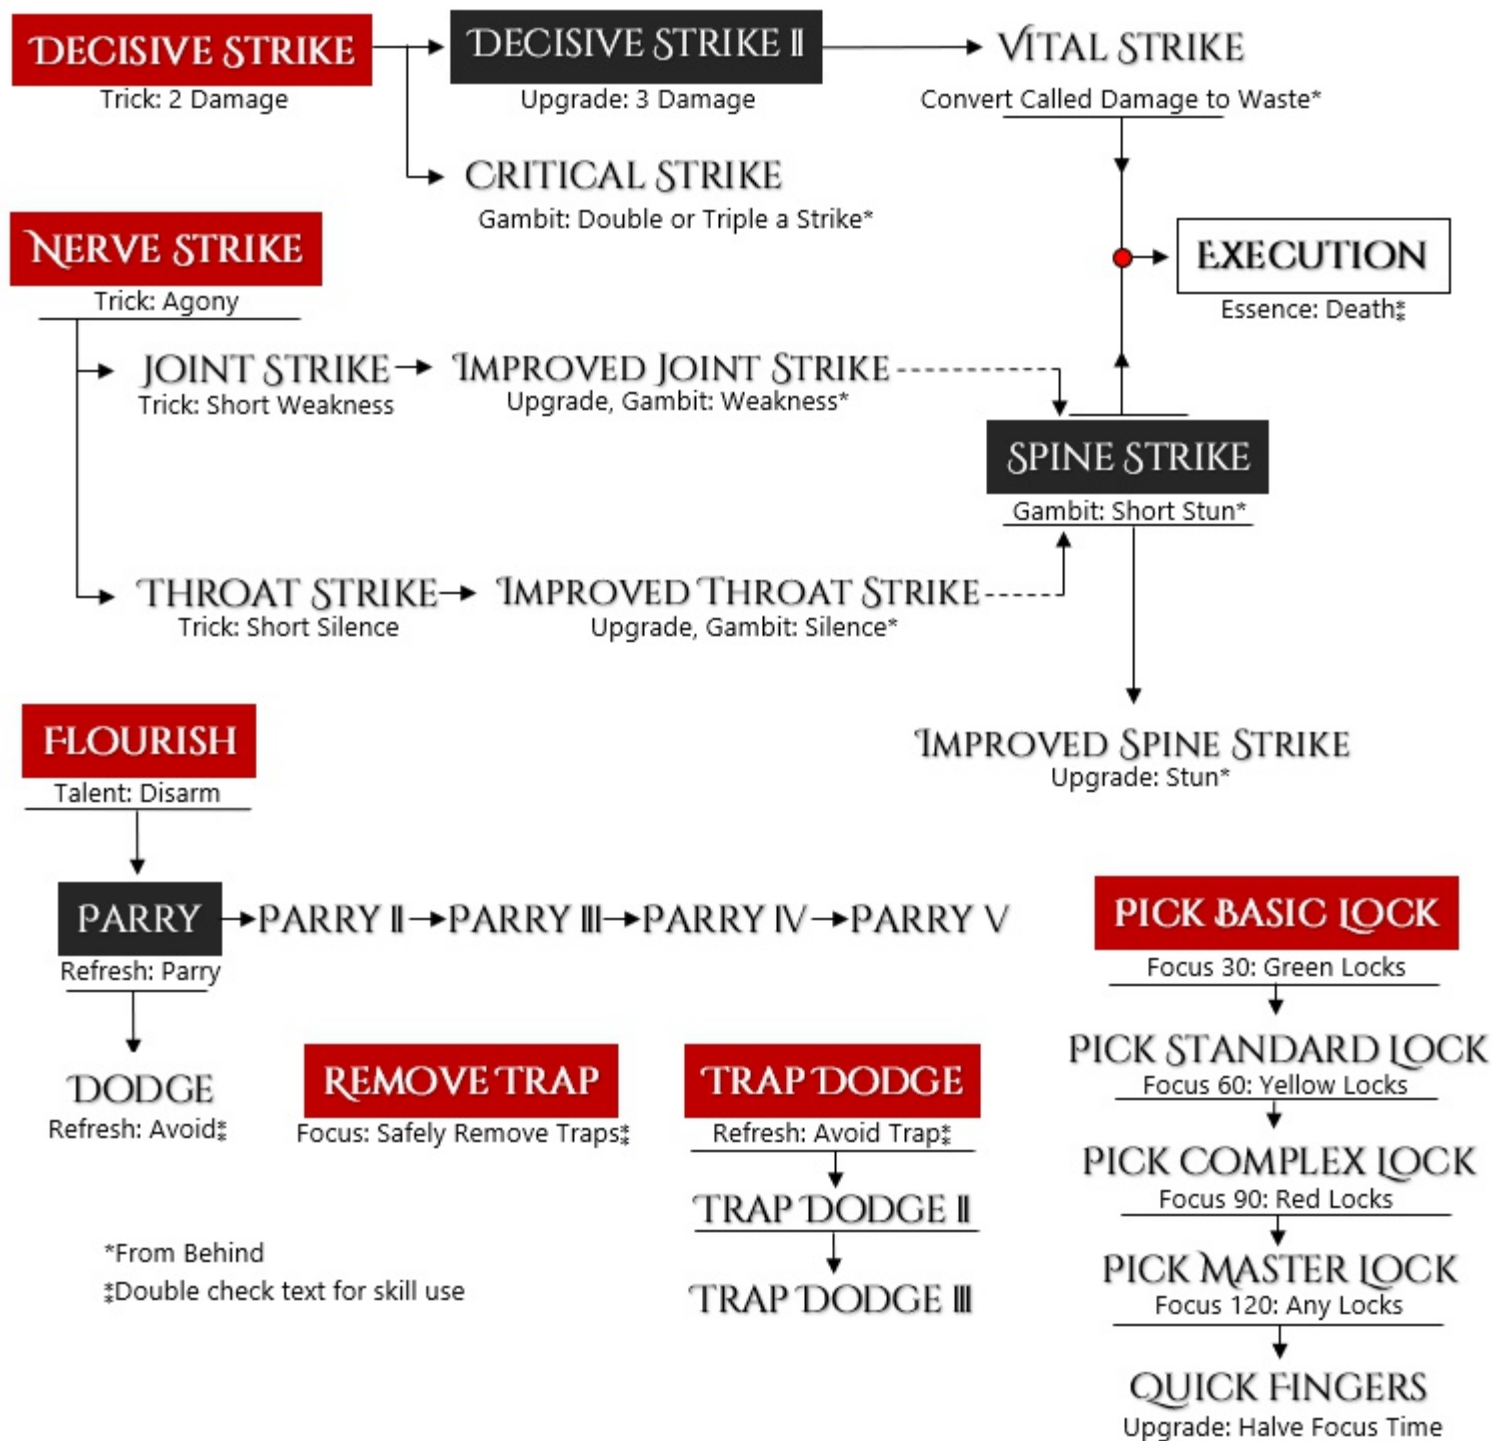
DECISIVE STRIKE
Trick: 2 Damage

DECISIVE STRIKE II
Upgrade: 3 Damage

VITAL STRIKE
Convert Called Damage to Waste*

CRITICAL STRIKE
Gambit: Double or Triple a Strike*

NERVE STRIKE
Trick: Agony

EXECUTION
Essence: Death⁑

JOINT STRIKE
Trick: Short Weakness

IMPROVED JOINT STRIKE
Upgrade, Gambit: Weakness*

SPINE STRIKE
Gambit: Short Stun*

THROAT STRIKE
Trick: Short Silence

IMPROVED THROAT STRIKE
Upgrade, Gambit: Silence*

IMPROVED SPINE STRIKE
Upgrade: Stun*

FLOURISH
Talent: Disarm

PARRY
Refresh: Parry

PARRY II
PARRY III
PARRY IV
PARRY V

PICK BASIC LOCK
Focus 30: Green Locks

PICK STANDARD LOCK
Focus 60: Yellow Locks

DODGE
Refresh: Avoid⁑

REMOVE TRAP
Focus: Safely Remove Traps⁑

TRAP DODGE
Refresh: Avoid Trap⁑

TRAP DODGE II

TRAP DODGE III

PICK COMPLEX LOCK
Focus 90: Red Locks

PICK MASTER LOCK
Focus 120: Any Locks

QUICK FINGERS
Upgrade: Halve Focus Time

*From Behind
⁑Double check text for skill use